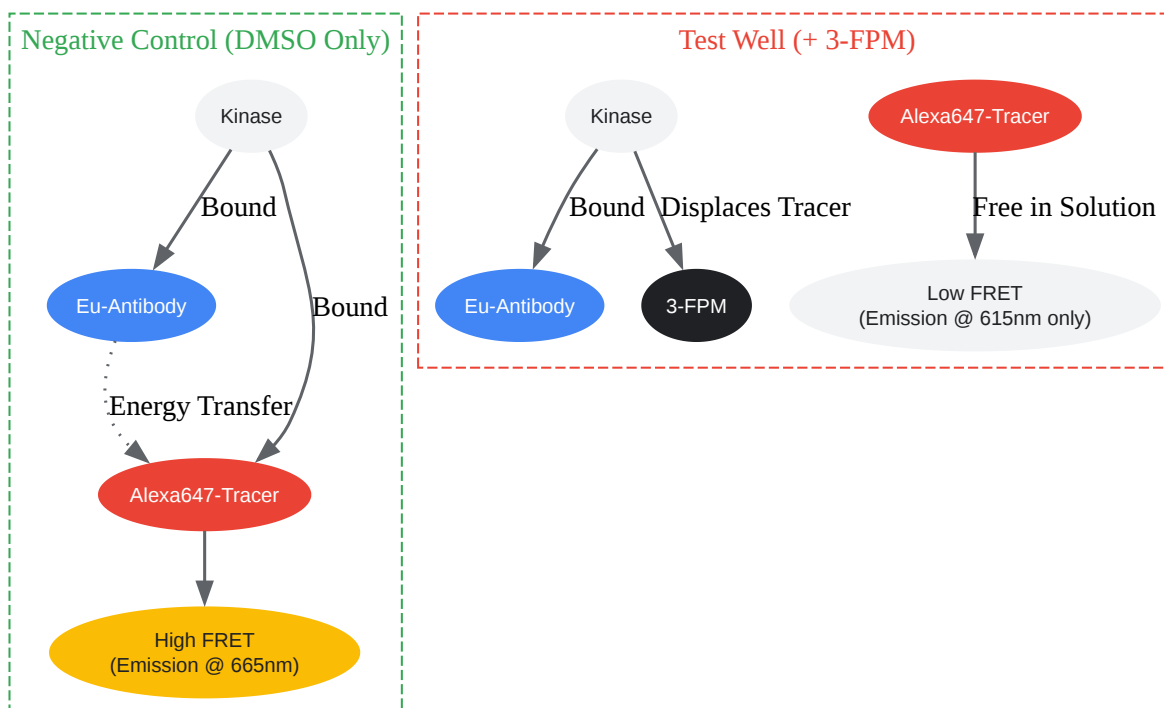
Negative Control (DMSO Only)

Kinase

Bound

Bound

Eu-Antibody

Energy Transfer

Alexa647-Tracer

High FRET
(Emission @ 665nm)

Test Well (+ 3-FPM)

Kinase

Bound

Displaces Tracer

Eu-Antibody

3-FPM

Alexa647-Tracer

Free in Solution

Low FRET
(Emission @ 615nm only)